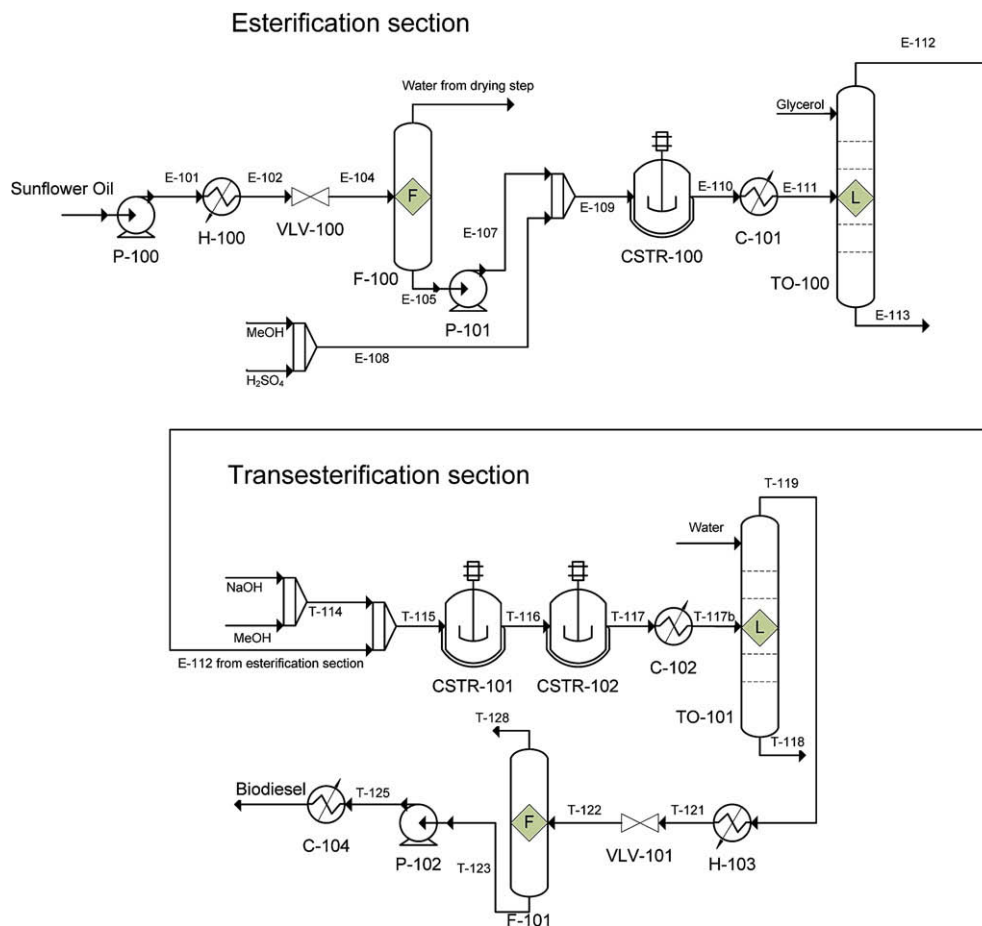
Esterification section

E-112

Water from drying step

Glycerol

Sunflower Oil

E-101

E-102

E-104

F

E-109

E-110

E-111

L

P-100

H-100

VLV-100

E-107

CSTR-100

C-101

F-100

E-105

P-101

TO-100

E-113

MeOH

E-108

$H_2SO_4$

Transesterification section

T-119

Water

NaOH

T-114

T-115

T-116

T-117

T-117b

L

MeOH

E-112 from esterification section

CSTR-101

CSTR-102

C-102

TO-101

T-128

T-118

Biodiesel

T-125

F

T-122

T-121

C-104

P-102

T-123

VLV-101

H-103

F-101